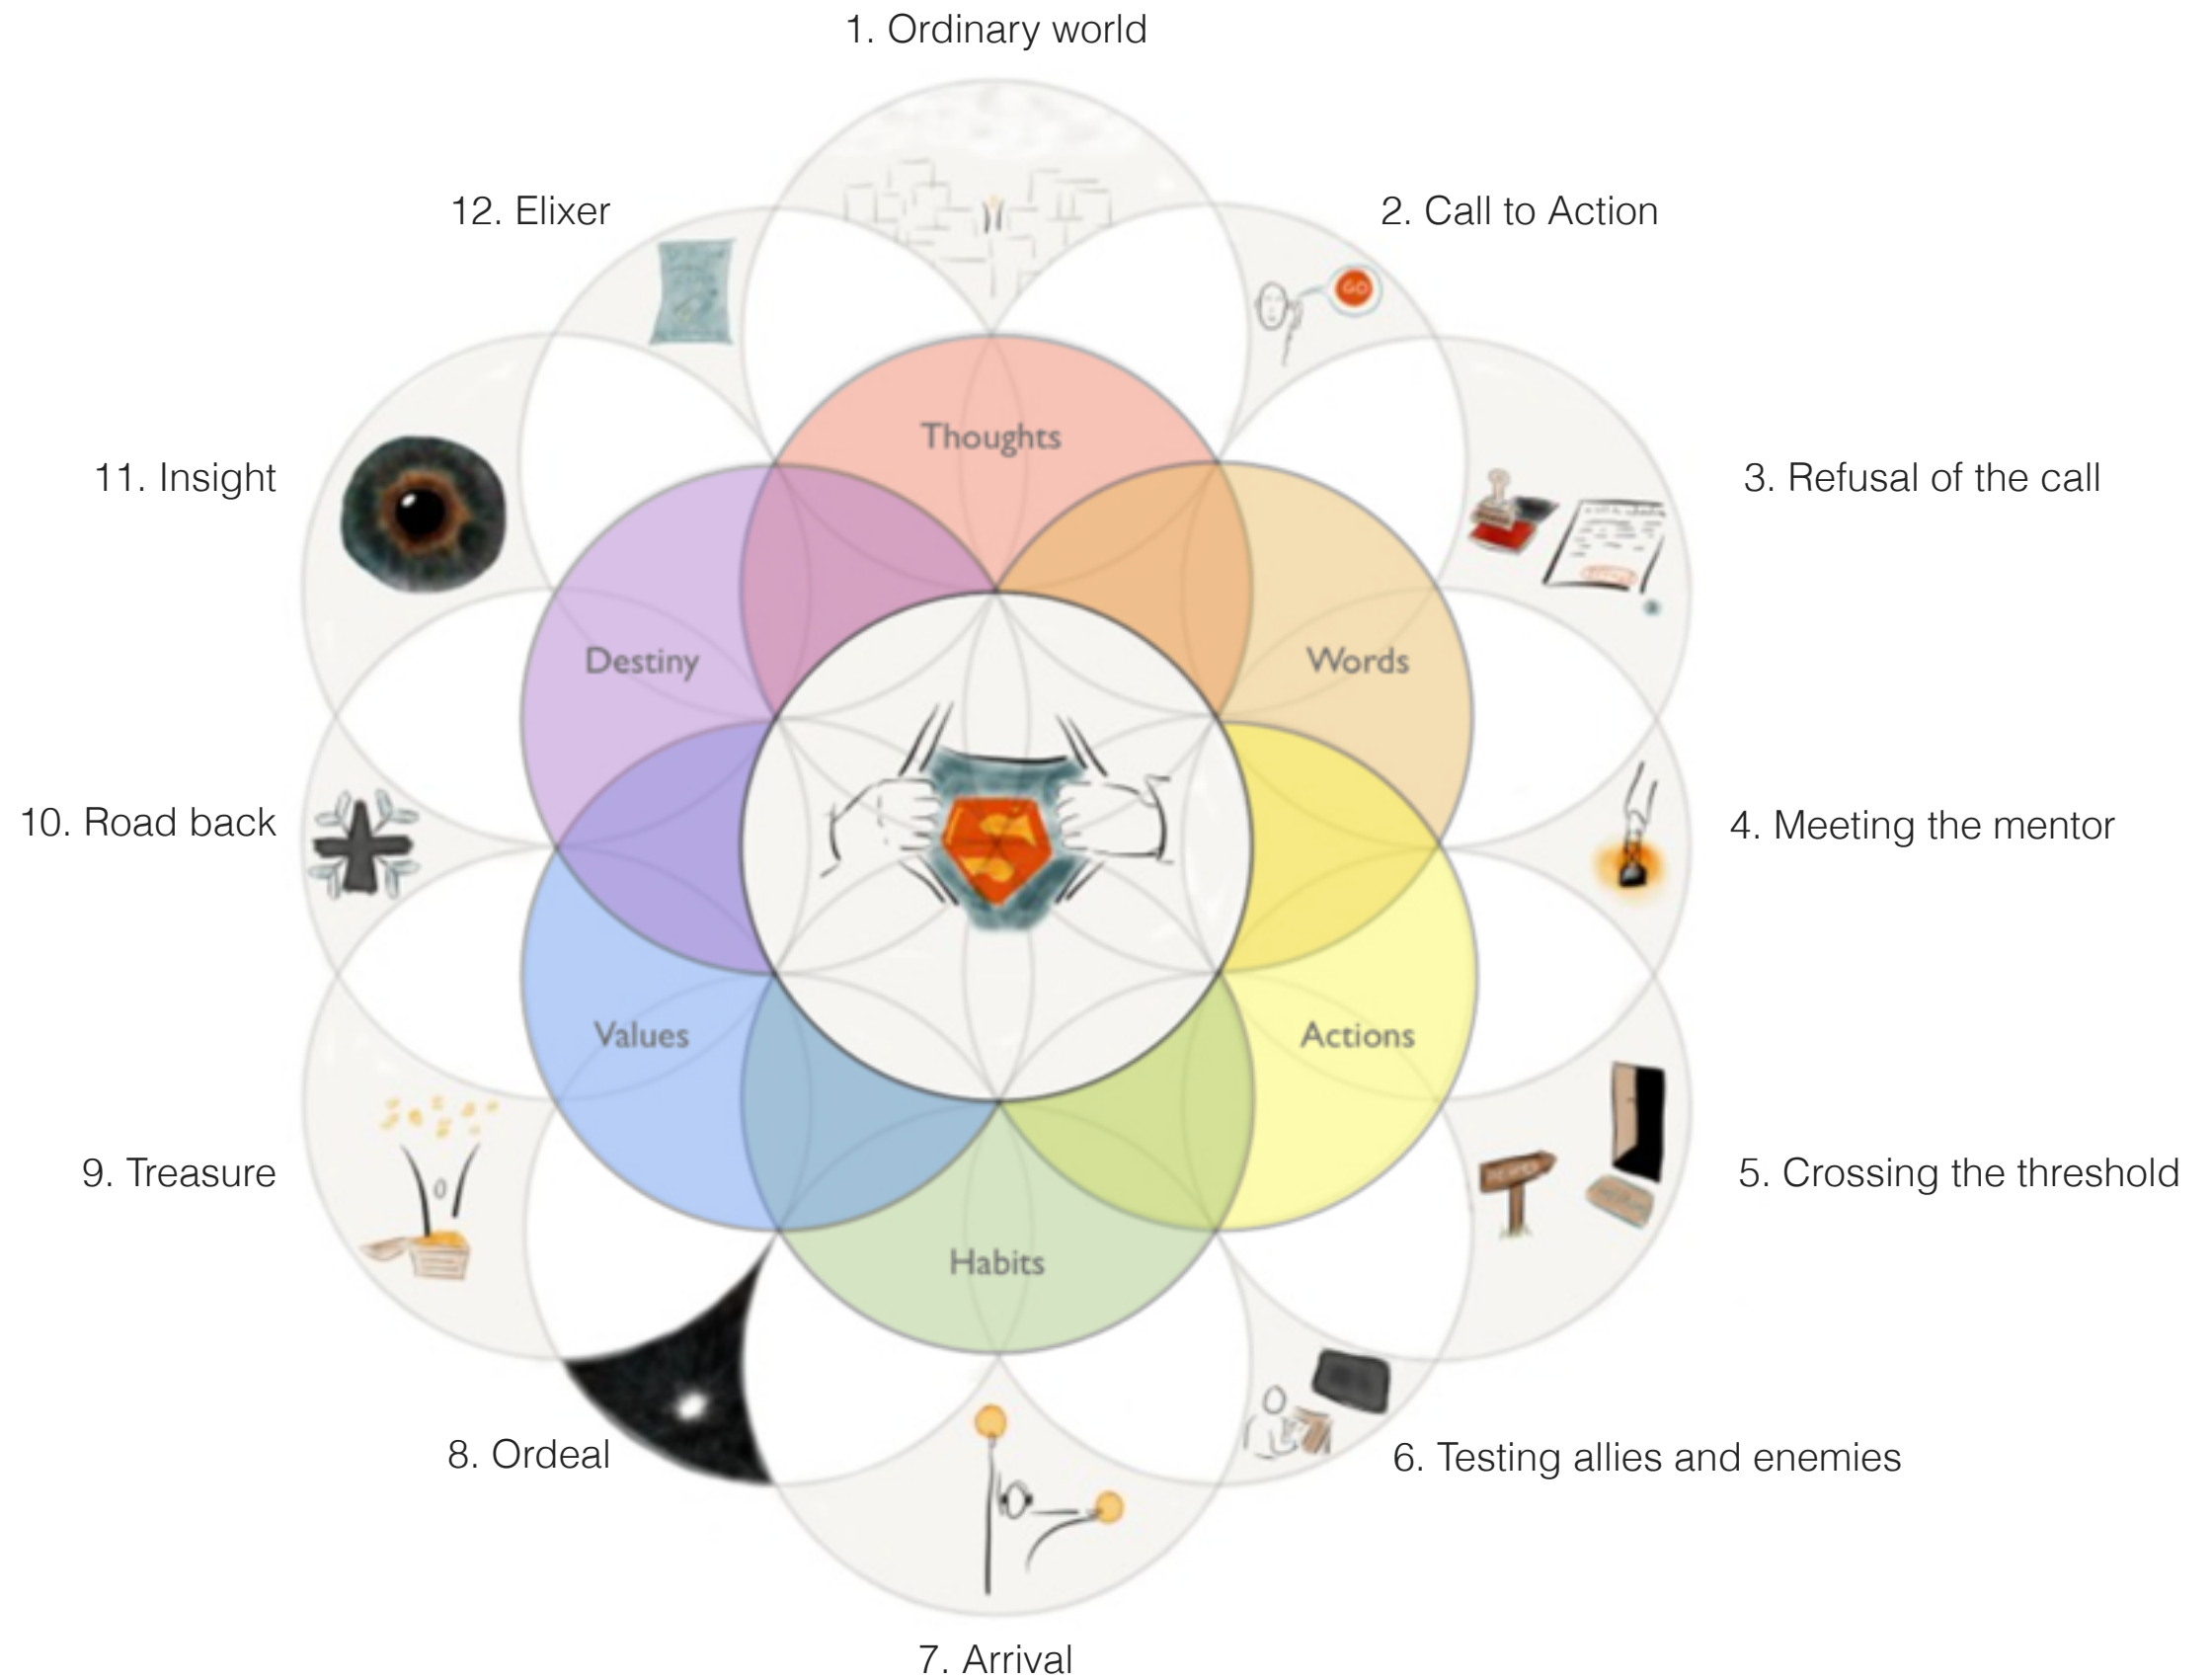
1. Ordinary world

12. Elixer

2. Call to Action

GO

Thoughts

11. Insight

3. Refusal of the call

Destiny

Words

10. Road back

4. Meeting the mentor

Values

Actions

9. Treasure

5. Crossing the threshold

Habits

8. Ordeal

6. Testing allies and enemies

7. Arrival